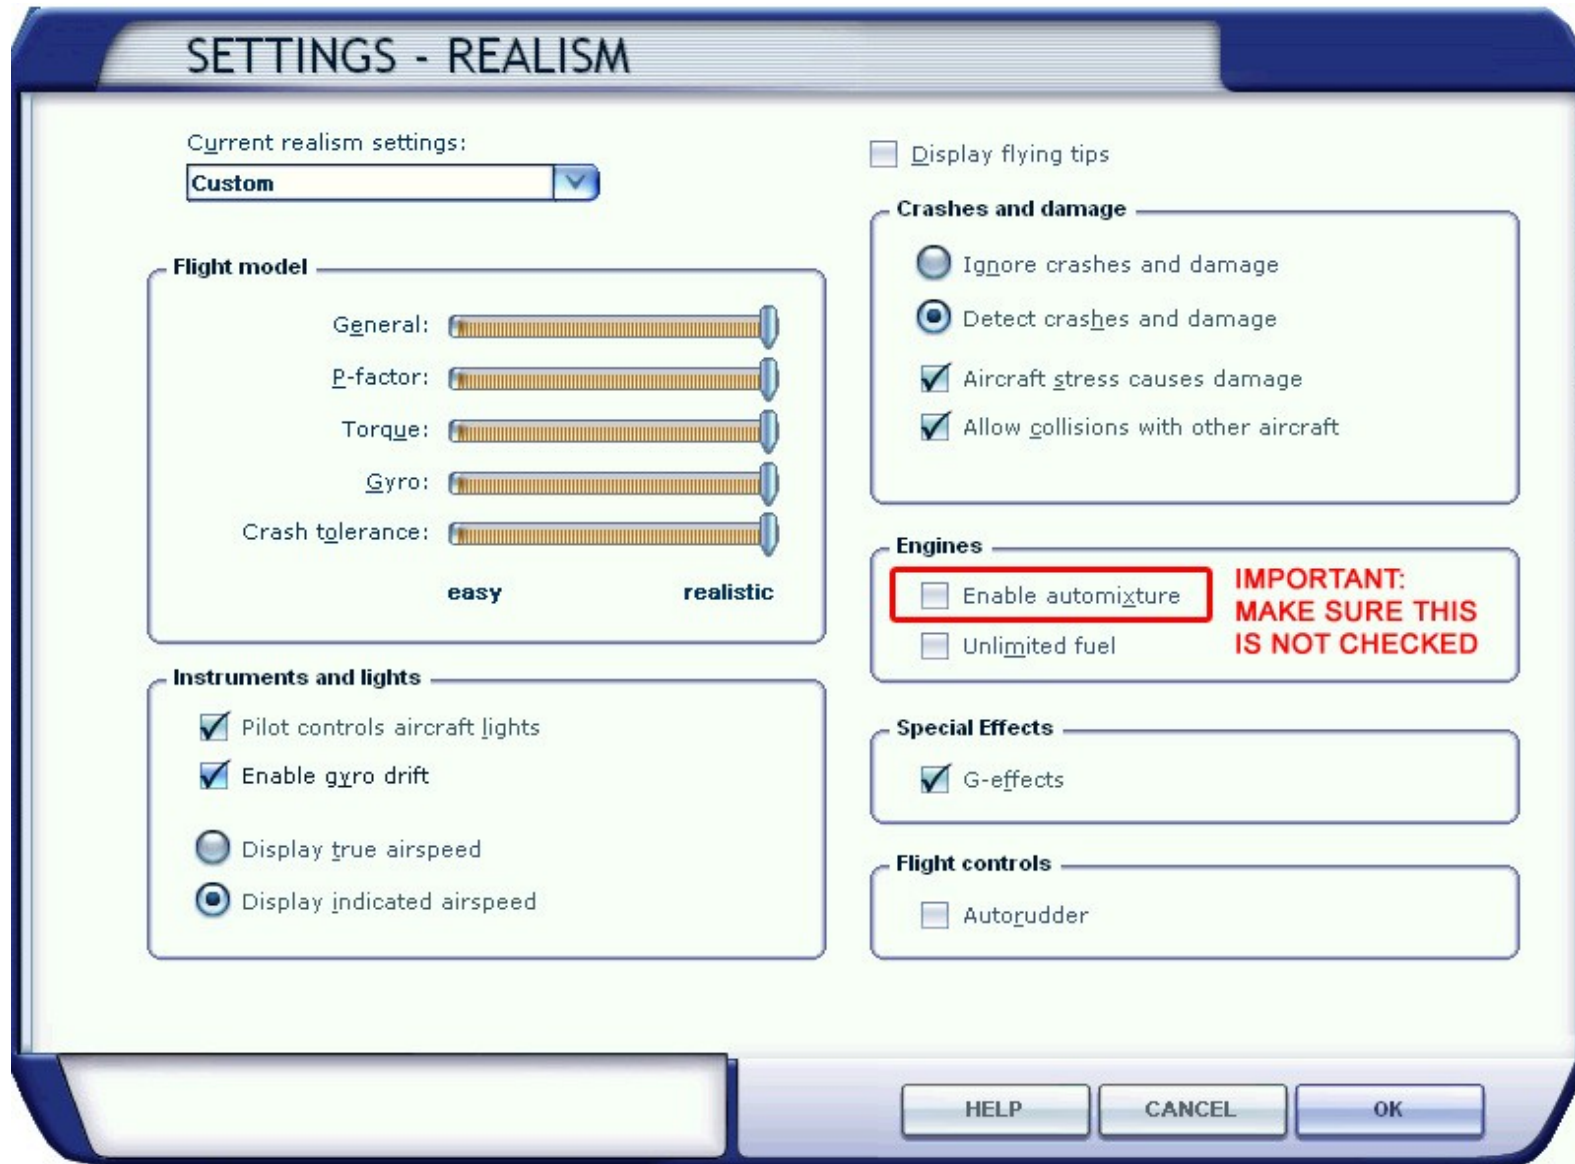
SETTINGS - REALISM

Current realism settings:
Custom

Flight model
General:
P-factor:
Torque:
Gyro:
Crash tolerance:
easy
realistic

Instruments and lights
Pilot controls aircraft lights
Enable gyro drift
Display true airspeed
Display indicated airspeed

Display flying tips

Crashes and damage
Ignore crashes and damage
Detect crashes and damage
Aircraft stress causes damage
Allow collisions with other aircraft

Engines
Enable automixture
Unlimited fuel
IMPORTANT: MAKE SURE THIS IS NOT CHECKED

Special Effects
G-effects

Flight controls
Autorudder

HELP
CANCEL
OK